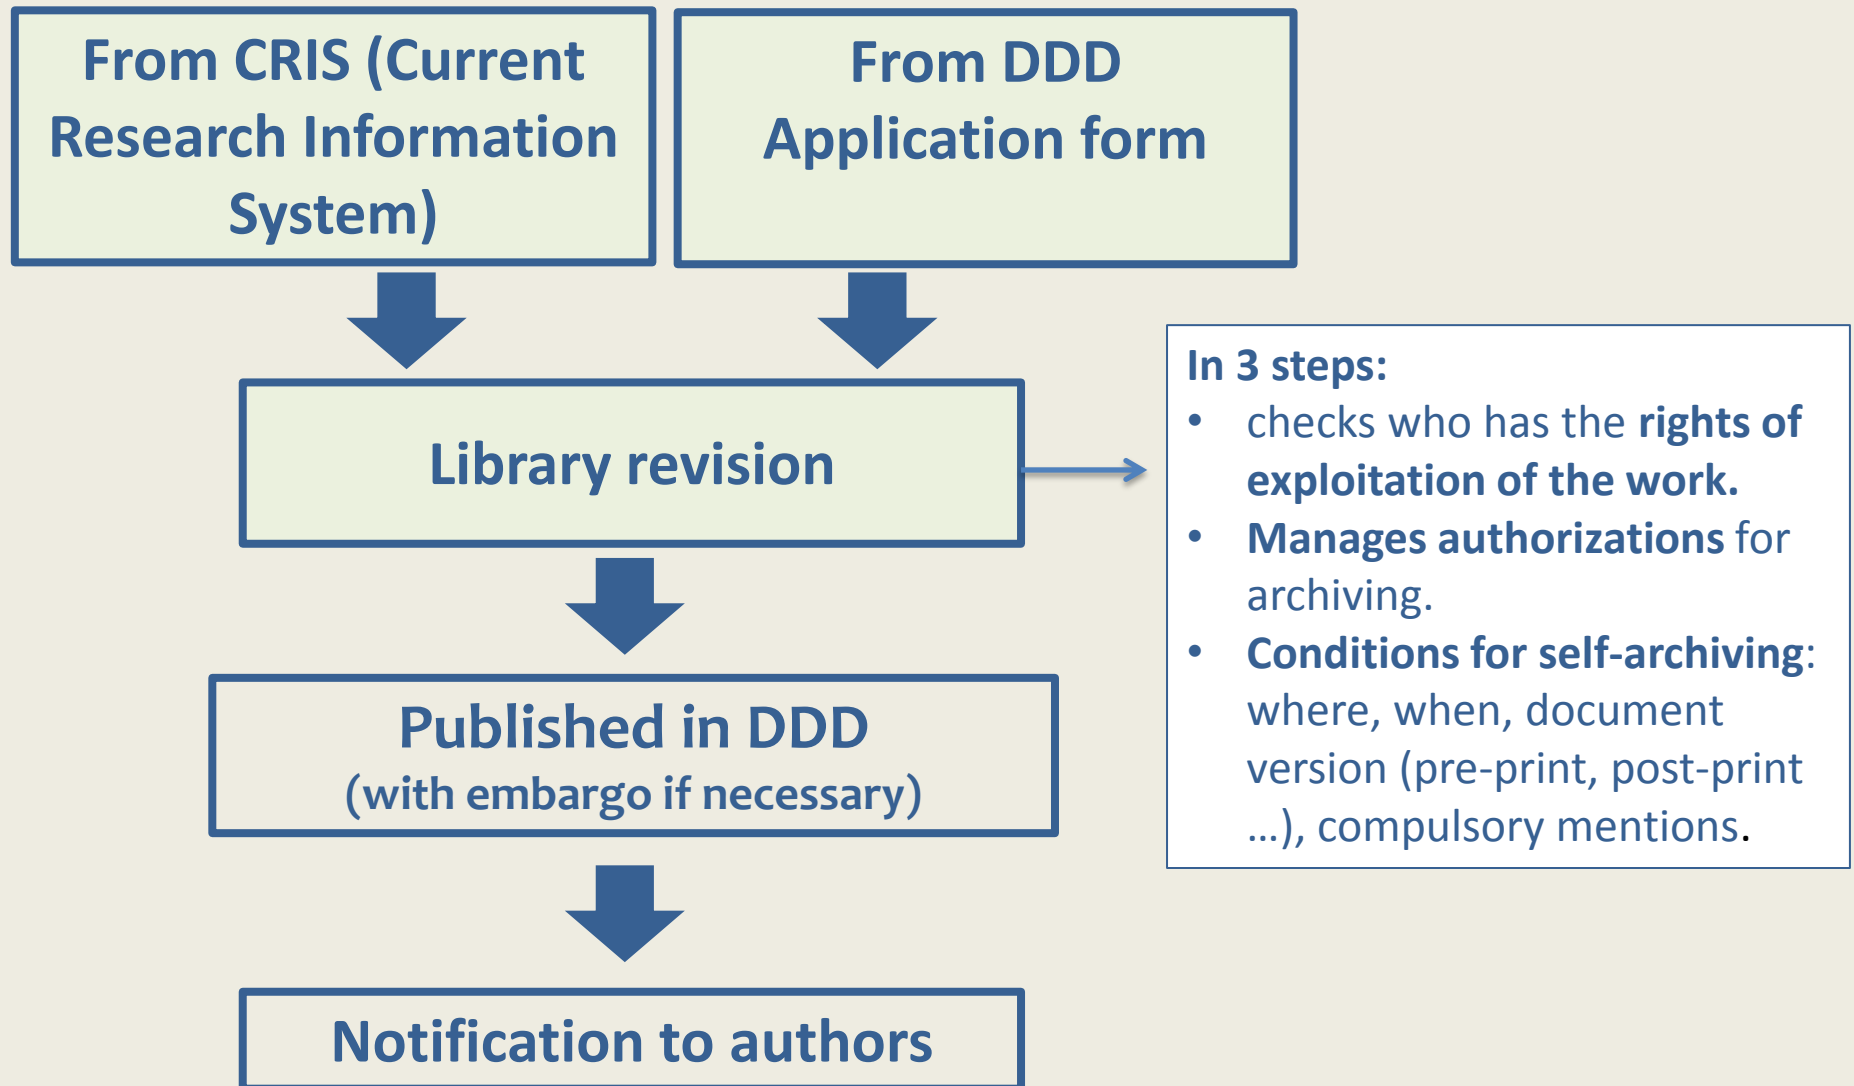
From CRIS (Current Research Information System)

From DDD Application form

Library revision

In 3 steps:
• checks who has the rights of exploitation of the work.
• Manages authorizations for archiving.
• Conditions for self-archiving: where, when, document version (pre-print, post-print …), compulsory mentions.

Published in DDD
(with embargo if necessary)

Notification to authors